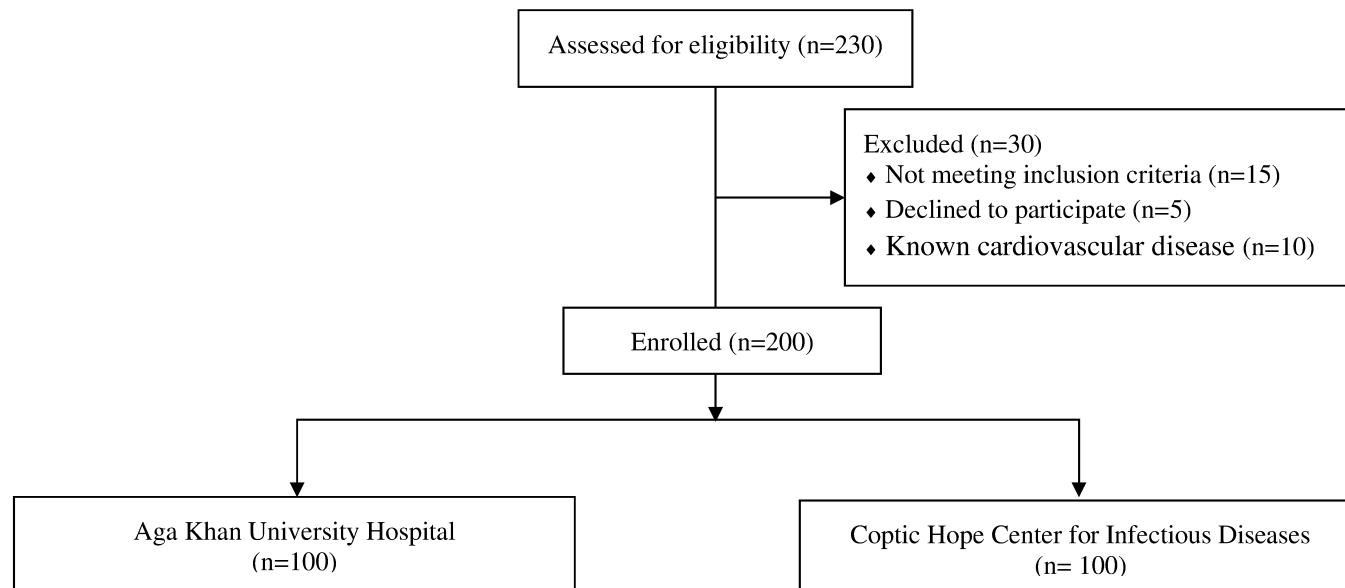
Assessed for eligibility (n=230)

Excluded (n=30)
- Not meeting inclusion criteria (n=15)
- Declined to participate (n=5)
- Known cardiovascular disease (n=10)

Enrolled (n=200)

Aga Khan University Hospital
(n=100)

Coptic Hope Center for Infectious Diseases
(n= 100)